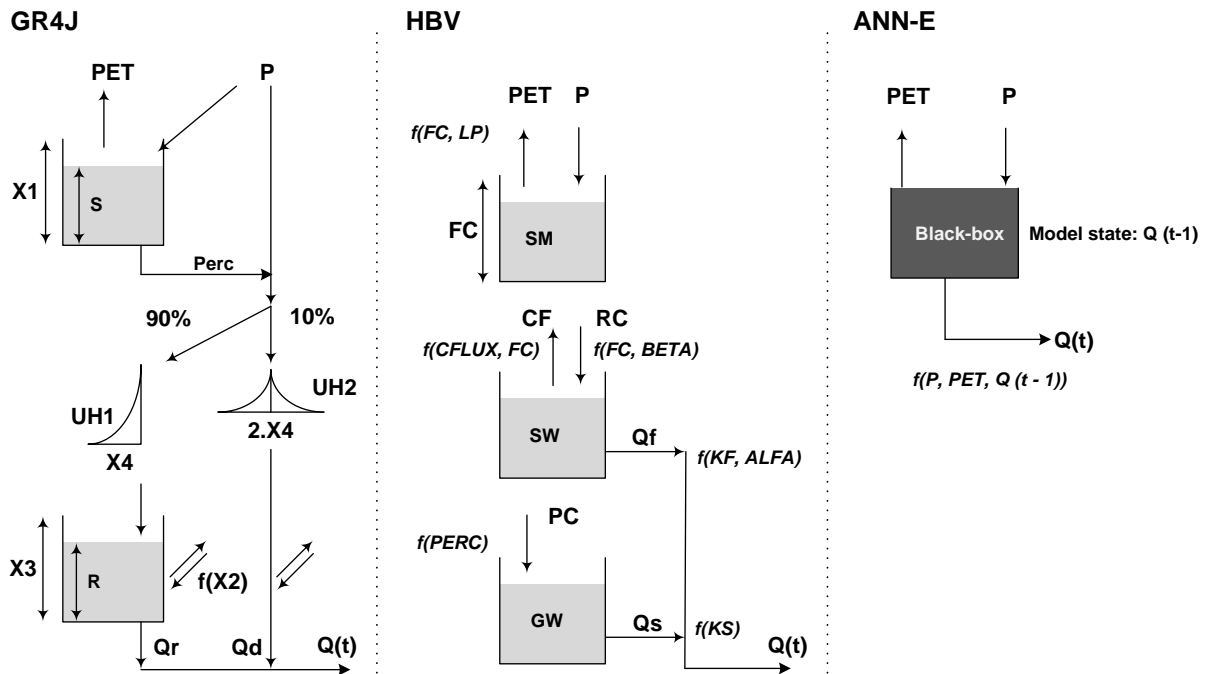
GR4J

PET

P

X1

S

Perc

90%

10%

UH1

X4

UH2

2.X4

X3

R

f(X2)

Qr

Qd

Q(t)

HBV

PET

P

f(FC, LP)

FC

SM

CF

RC

f(CFLUX, FC)

f(FC, BETA)

SW

Qf

f(KF, ALFA)

PC

f(PERC)

GW

Qs

f(KS)

Q(t)

ANN-E

PET

P

Black-box

Model state: Q (t-1)

Q(t)

f(P, PET, Q (t - 1))